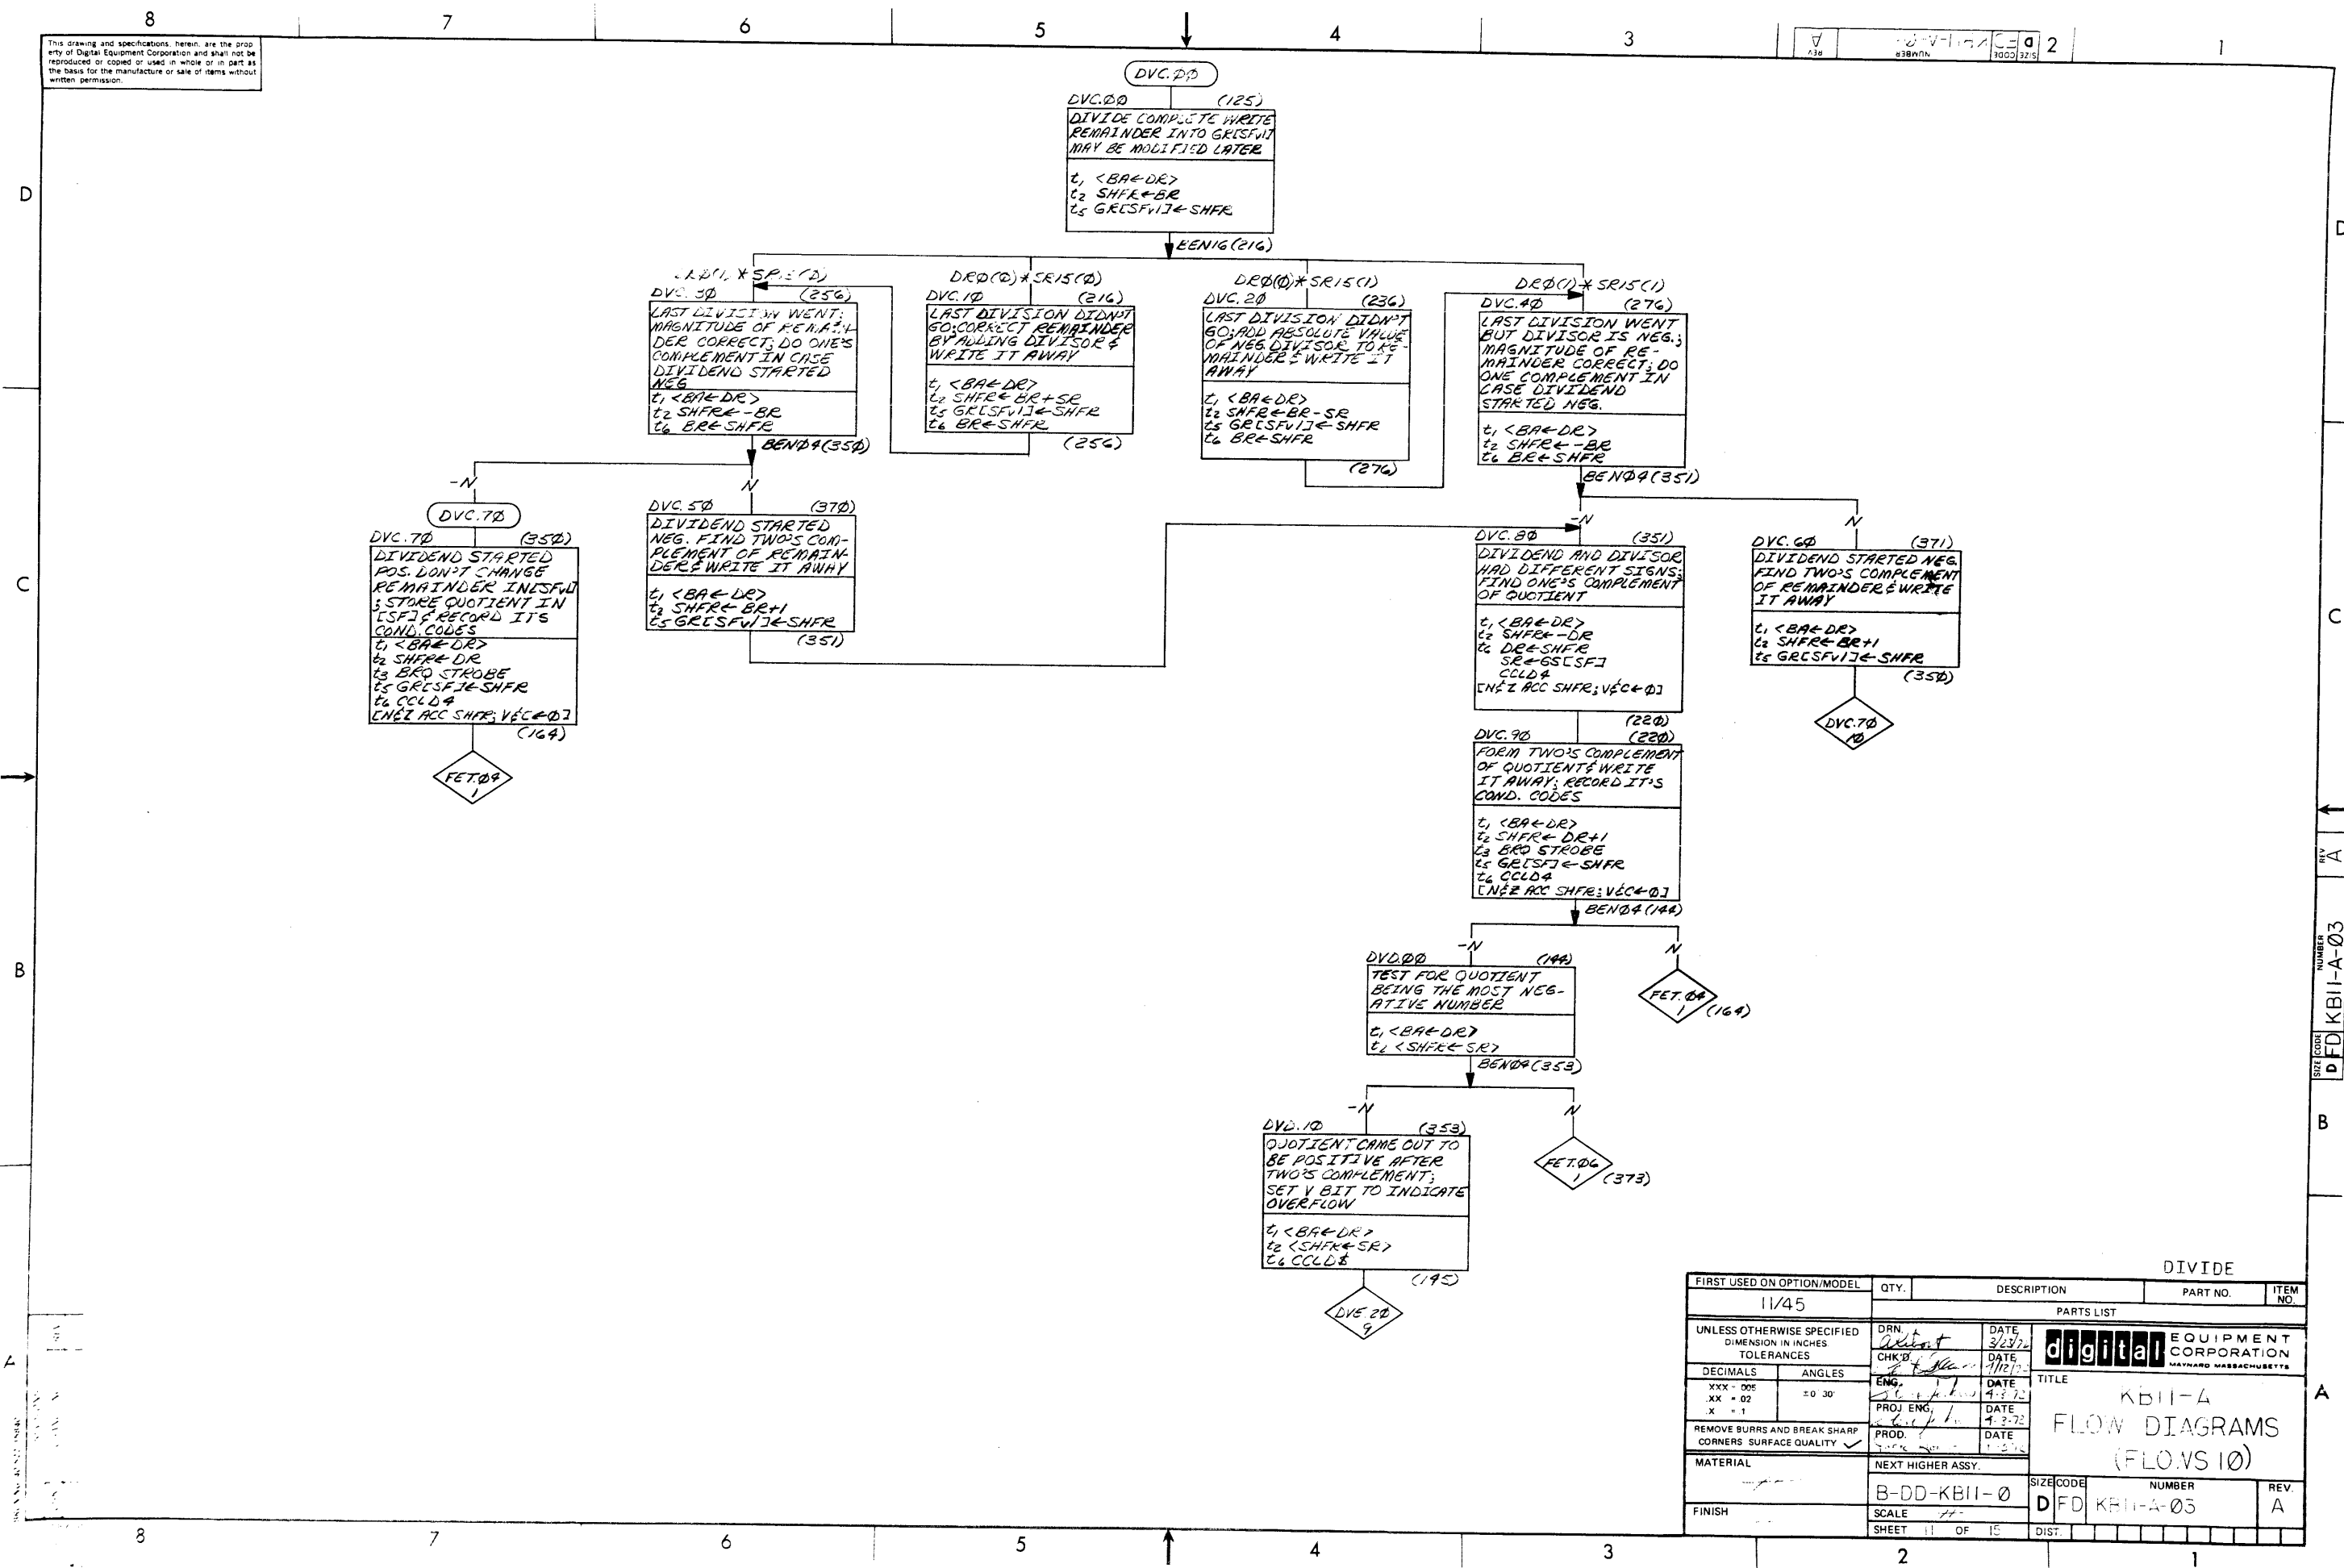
8 7 6 5 4 3 2 1

This drawing and specifications, herein, are the property of Digital Equipment Corporation and shall not be reproduced or copied or used in whole or in part as the basis for the manufacture or sale of items without written permission.

D

DVC.ØØ

DVC.ØØ (125)
DIVIDE COMPLETE WRITE REMAINDER INTO GR[SF+1] MAY BE MODIFIED LATER
$t_1$ <BA←DR>
$t_2$ SHFR←BR
$t_5$ GR[SF+1]←SHFR

EENI6(216)

DRØ(1)*SR15(Ø)
DVC.3Ø (256)
LAST DIVISION WENT; MAGNITUDE OF REMAINDER CORRECT; DO ONE'S COMPLEMENT IN CASE DIVIDEND STARTED NEG
$t_1$ <BA←DR>
$t_2$ SHFR←-BR
$t_6$ BR←SHFR
BENØ4(35Ø)

DRØ(Ø)*SR15(Ø)
DVC.1Ø (216)
LAST DIVISION DIDN'T GO; CORRECT REMAINDER BY ADDING DIVISOR & WRITE IT AWAY
$t_1$ <BA←DR>
$t_2$ SHFR←BR+SR
$t_5$ GR[SF+1]←SHFR
$t_6$ BR←SHFR
(256)

DRØ(Ø)*SR15(1)
DVC.2Ø (236)
LAST DIVISION DIDN'T GO; ADD ABSOLUTE VALUE OF NEG. DIVISOR TO REMAINDER & WRITE IT AWAY
$t_1$ <BA←DR>
$t_2$ SHFR←BR-SR
$t_5$ GR[SF+1]←SHFR
$t_6$ BR←SHFR
(276)

DRØ(1)*SR15(1)
DVC.4Ø (276)
LAST DIVISION WENT BUT DIVISOR IS NEG.; MAGNITUDE OF REMAINDER CORRECT; DO ONE COMPLEMENT IN CASE DIVIDEND STARTED NEG.
$t_1$ <BA←DR>
$t_2$ SHFR←-BR
$t_6$ BR←SHFR
BENØ4(351)

-N
DVC.7Ø
DVC.7Ø (35Ø)
DIVIDEND STARTED POS. DON'T CHANGE REMAINDER IN[SF+1]; STORE QUOTIENT IN [SF] & RECORD ITS COND. CODES
$t_1$ <BA←DR>
$t_2$ SHFR←DR
$t_3$ BRQ STROBE
$t_5$ GR[SF]←SHFR
$t_6$ CCLD4
[N&Z ACC SHFR; V&C←Ø]
(164)
FET.Ø4 1

N
DVC.5Ø (37Ø)
DIVIDEND STARTED NEG. FIND TWO'S COMPLEMENT OF REMAINDER & WRITE IT AWAY
$t_1$ <BA←DR>
$t_2$ SHFR←BR+1
$t_5$ GR[SF+1]←SHFR
(351)

-N
DVC.8Ø (351)
DIVIDEND AND DIVISOR HAD DIFFERENT SIGNS; FIND ONE'S COMPLEMENT OF QUOTIENT
$t_1$ <BA←DR>
$t_2$ SHFR←-DR
$t_6$ DR←SHFR
SR←GS[SF]
CCLD4
[N&Z ACC SHFR; V&C←Ø]
(22Ø)

N
DVC.6Ø (371)
DIVIDEND STARTED NEG. FIND TWO'S COMPLEMENT OF REMAINDER & WRITE IT AWAY
$t_1$ <BA←DR>
$t_2$ SHFR←BR+1
$t_5$ GR[SF+1]←SHFR
(35Ø)
DVC.7Ø 1Ø

DVC.9Ø (22Ø)
FORM TWO'S COMPLEMENT OF QUOTIENT & WRITE IT AWAY; RECORD IT'S COND. CODES
$t_1$ <BA←DR>
$t_2$ SHFR←DR+1
$t_3$ BRQ STROBE
$t_5$ GR[SF]←SHFR
$t_6$ CCLD4
[N&Z ACC SHFR; V&C←Ø]
BENØ4(144)

-N
DVD.ØØ (144)
TEST FOR QUOTIENT BEING THE MOST NEGATIVE NUMBER
$t_1$ <BA←DR>
$t_2$ <SHFR←SR>
BENØ4(353)

N
FET.Ø4 1 (164)

-N
DVD.1Ø (353)
QUOTIENT CAME OUT TO BE POSITIVE AFTER TWO'S COMPLEMENT; SET V BIT TO INDICATE OVERFLOW
$t_1$ <BA←DR>
$t_2$ <SHFR←SR>
$t_6$ CCLD8
(145)
DVE.2Ø 9

N
FET.Ø6 1 (373)

DIVIDE

| FIRST USED ON OPTION/MODEL | QTY. | DESCRIPTION | PART NO. | ITEM NO. |
|---|---|---|---|---|
| 11/45 | | PARTS LIST | | |

UNLESS OTHERWISE SPECIFIED DIMENSION IN INCHES TOLERANCES
DECIMALS: .XXX ±.005 .XX ±.02 .X ±.1 ANGLES ±0 30'
REMOVE BURRS AND BREAK SHARP CORNERS SURFACE QUALITY ✓
MATERIAL
FINISH

DRN. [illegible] DATE 3/23/72
CHK'D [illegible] DATE 4/12/72
ENG. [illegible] DATE 4-3-72
PROJ. ENG. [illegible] DATE 4-3-72
PROD. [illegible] DATE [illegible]
NEXT HIGHER ASSY.
B-DD-KB11-Ø
SCALE
SHEET 11 OF 15

digital EQUIPMENT CORPORATION MAYNARD MASSACHUSETTS
TITLE KB11-A FLOW DIAGRAMS (FLOWS 1Ø)
SIZE D CODE FD NUMBER KB11-A-Ø3 REV. A
DIST.

SIZE D CODE FD NUMBER KB11-A-Ø3 REV A

A B C D